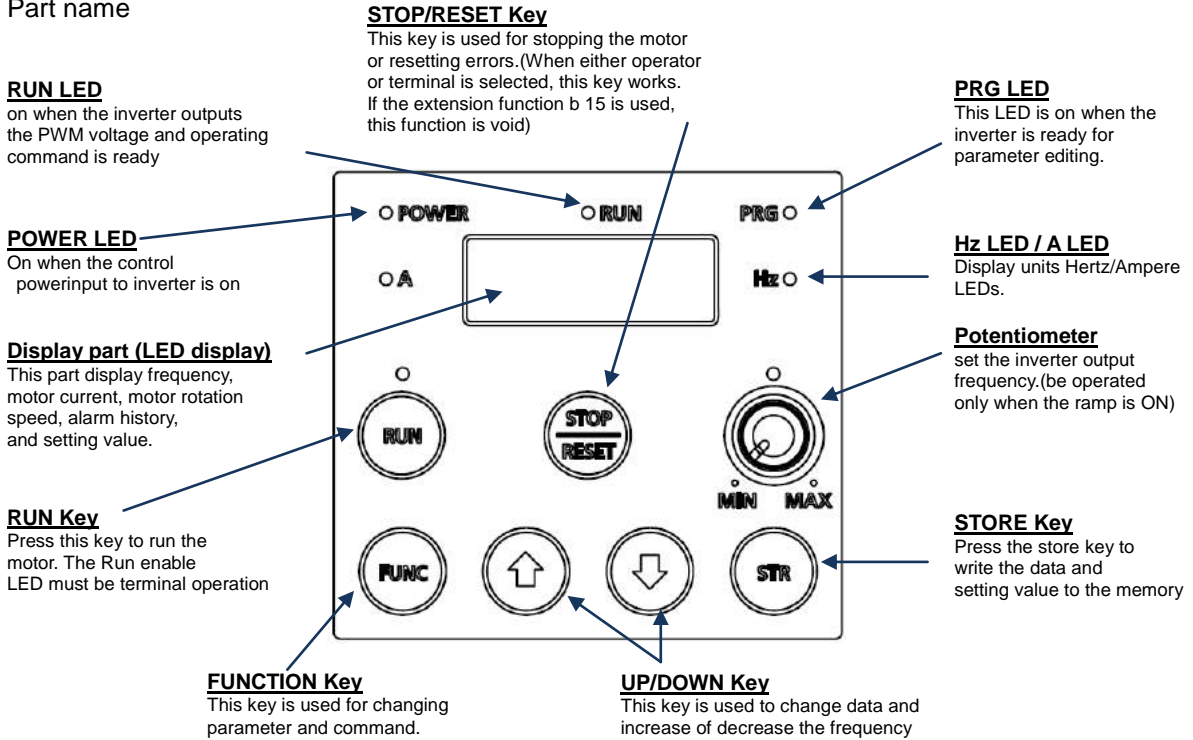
Part name

STOP/RESET Key
This key is used for stopping the motor or resetting errors.(When either operator or terminal is selected, this key works. If the extension function b 15 is used, this function is void)

RUN LED
on when the inverter outputs the PWM voltage and operating command is ready

PRG LED
This LED is on when the inverter is ready for parameter editing.

POWER LED
On when the control powerinput to inverter is on

Hz LED / A LED
Display units Hertz/Ampere LEDs.

Display part (LED display)
This part display frequency, motor current, motor rotation speed, alarm history, and setting value.

Potentiometer
set the inverter output frequency.(be operated only when the ramp is ON)

RUN Key
Press this key to run the motor. The Run enable LED must be terminal operation

STORE Key
Press the store key to write the data and setting value to the memory

FUNCTION Key
This key is used for changing parameter and command.

UP/DOWN Key
This key is used to change data and increase of decrease the frequency

POWER
RUN
PRG
A
Hz
RUN
STOP
RESET
MIN
MAX
FUNC
STR